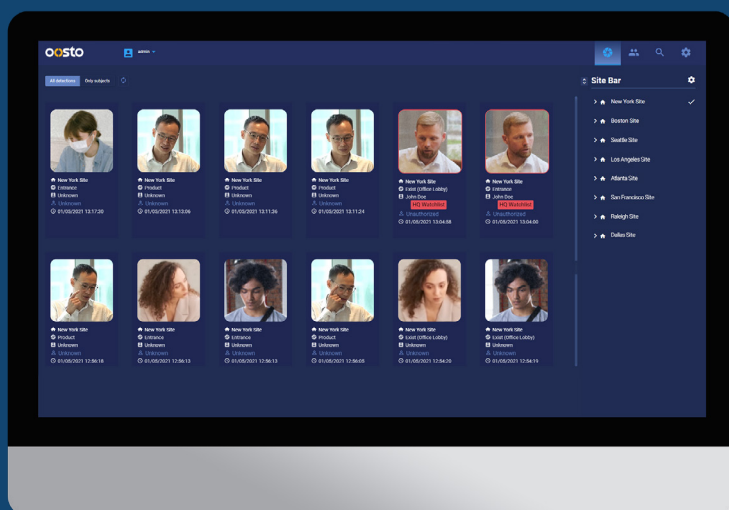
oosto

admin

All detections Only subjects

New York Site
Entrance
Unknown
Unknown
01/03/2021 13:17:20

New York Site
Product
Unknown
Unknown
01/03/2021 13:13:06

New York Site
Product
Unknown
Unknown
01/03/2021 13:11:26

New York Site
Product
Unknown
Unknown
01/03/2021 13:11:24

New York Site
Exist (Office Lobby)
John Doe
HQ Watchlist
Unauthorized
01/08/2021 13:04:58

New York Site
Entrance
John Doe
HQ Watchlist
Unauthorized
01/08/2021 13:04:50

New York Site
Product
Unknown
Unknown
01/08/2021 12:56:18

New York Site
Entrance
Unknown
Unknown
01/08/2021 12:56:13

New York Site
Entrance
Unknown
Unknown
01/08/2021 12:56:13

New York Site
Product
Unknown
Unknown
01/08/2021 12:56:05

New York Site
Exist (Office Lobby)
Unknown
Unknown
01/08/2021 12:54:20

New York Site
Exist (Office Lobby)
Unknown
Unknown
01/08/2021 12:54:19

Site Bar

New York Site
Boston Site
Seattle Site
Los Angeles Site
Atlanta Site
San Francisco Site
Raleigh Site
Dallas Site